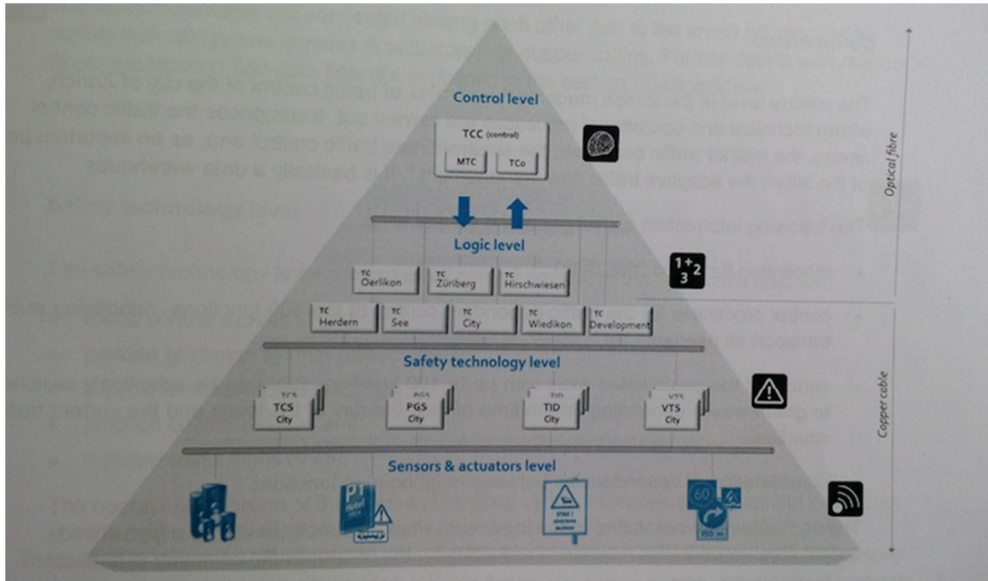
Control level

TCC (control)

MTC

TCo

Logic level

TC Oerlikon

TC Züriberg

TC Hirschwiesen

TC Herdern

TC See

TC City

TC Wiedikon

TC Development

Safety technology level

TCS City

PGS City

TID City

VTS City

Sensors & actuators level

60

150 m

Optical fibre

Copper cable